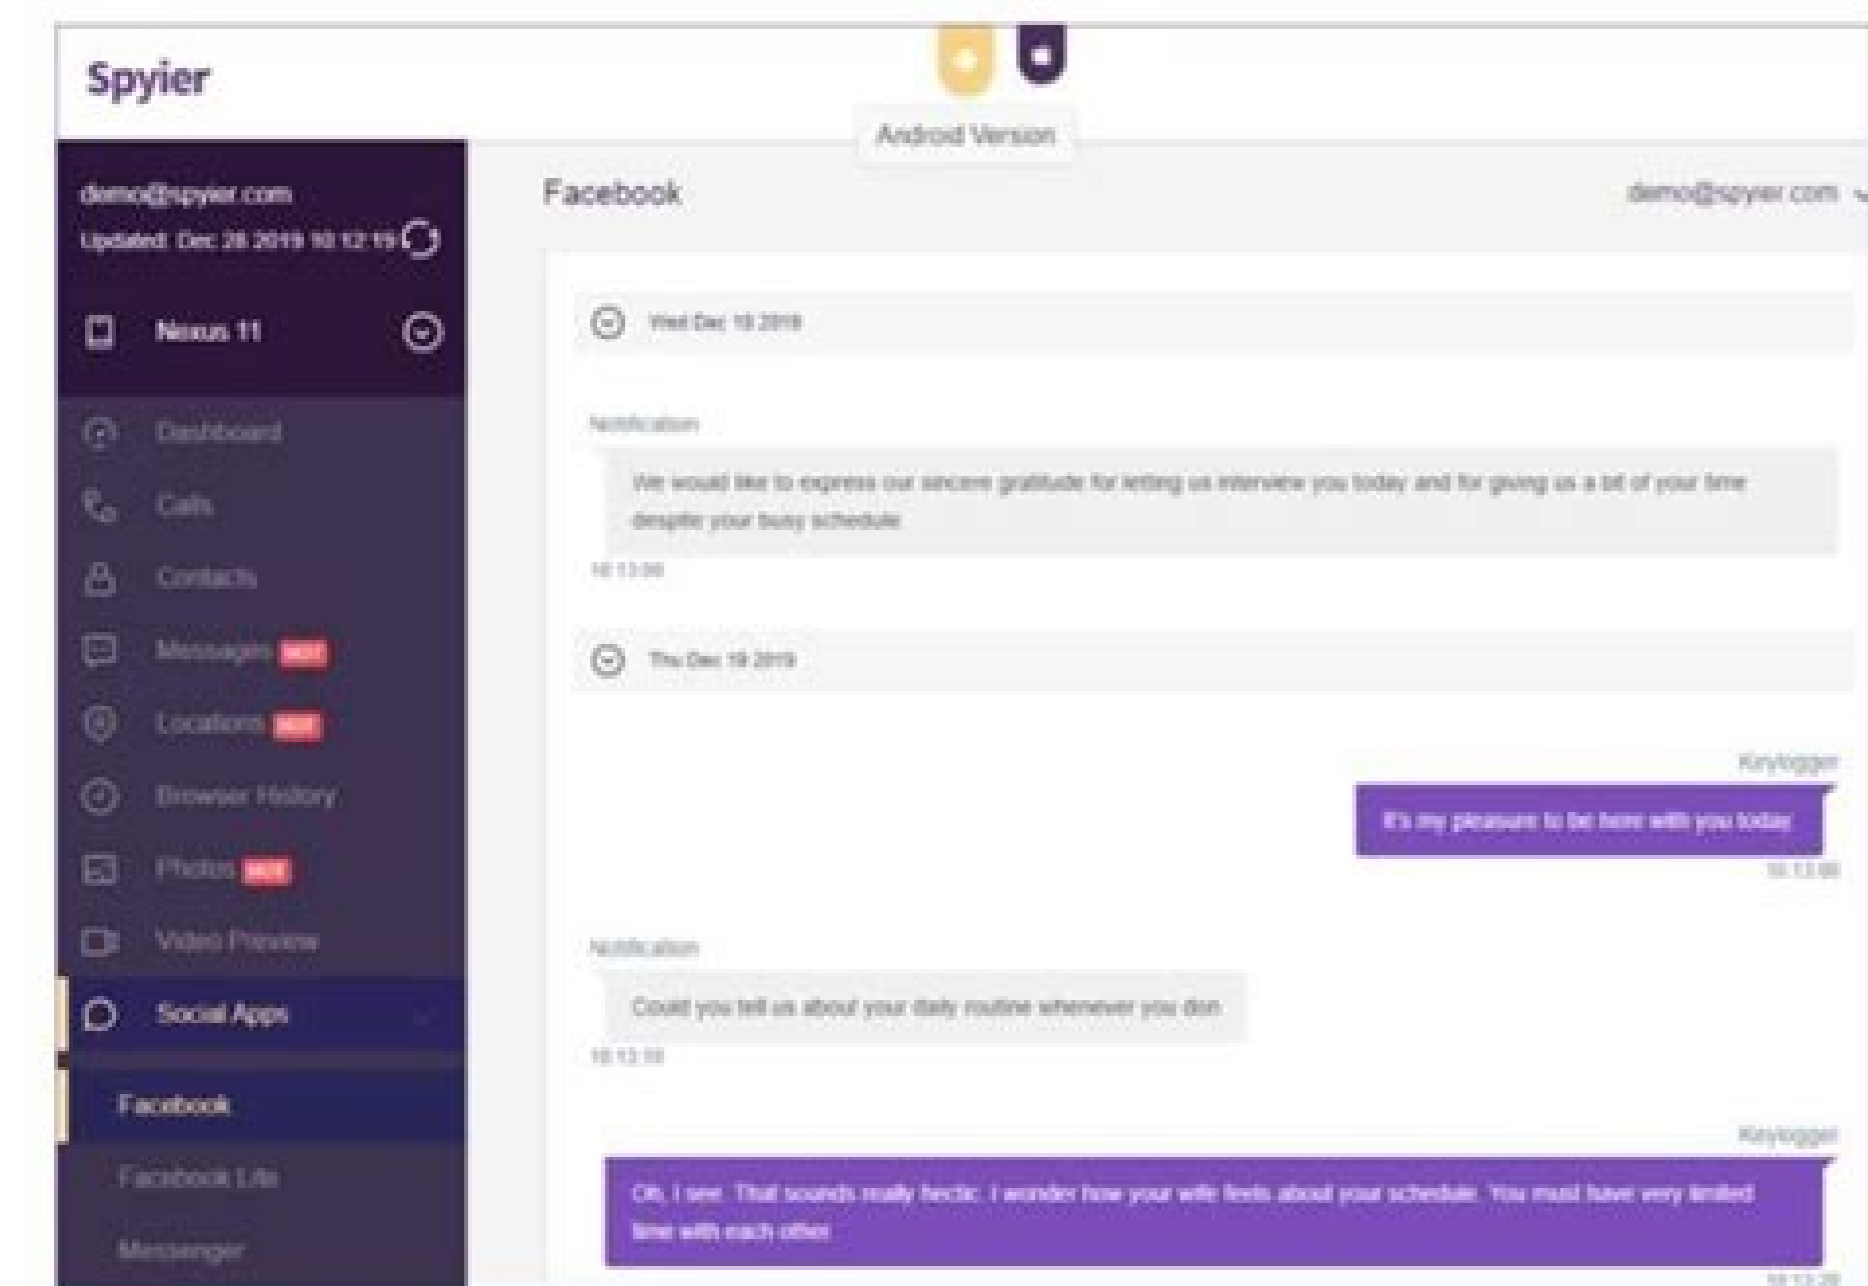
Spyier

Android Version

demo@spyier.com
Updated: Dec 28 2019 10:12:19

Nexus 11

Dashboard

Calls

Contacts

Messages HOT

Locations HOT

Browser History

Photos HOT

Video Preview

Social Apps

Facebook

Facebook Lite

Messenger

Facebook

demo@spyier.com

Wed Dec 18 2019

Notification

We would like to express our sincere gratitude for letting us interview you today and for giving us a bit of your time despite your busy schedule

10:13:09

Thu Dec 19 2019

Keylogger

It's my pleasure to be here with you today

10:13:09

Notification

Could you tell us about your daily routine whenever you don

10:13:19

Keylogger

Oh, I see. That sounds really hectic. I wonder how your wife feels about your schedule. You must have very limited time with each other

10:13:29